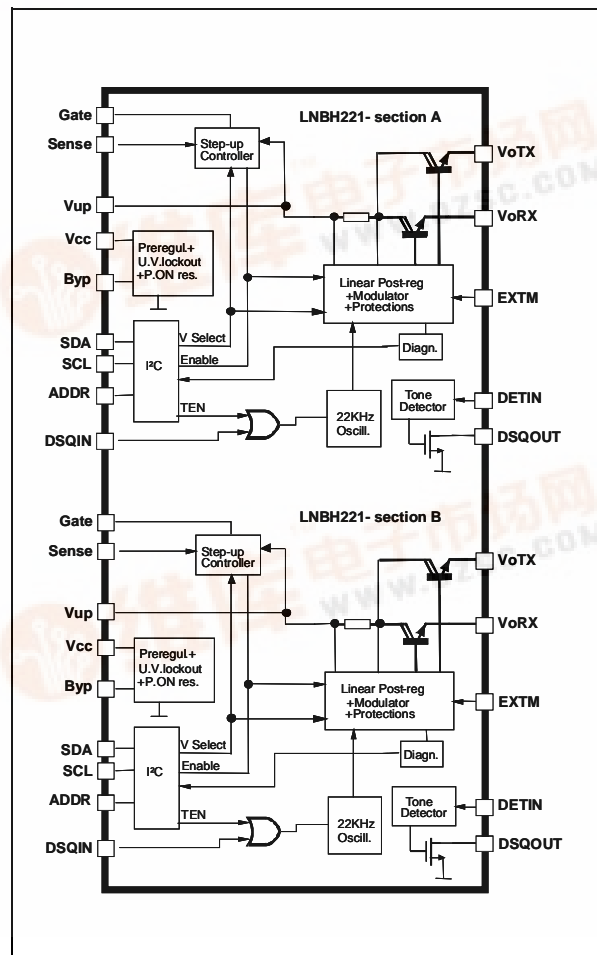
LNBH221- section A

Gate
Sense
Vup
Vcc
Byp
SDA
SCL
ADDR
DSQIN

Step-up Controller

Preregul.+ U.V.lockout +P.ON res.

I²C

V Select
Enable
TEN

Linear Post-reg +Modulator +Protections

Diagn.

22KHz Oscill.

Tone Detector

VoTX
VoRX
EXTM
DETIN
DSQOUT

LNBH221- section B

Gate
Sense
Vup
Vcc
Byp
SDA
SCL
ADDR
DSQIN

Step-up Controller

Preregul.+ U.V.lockout +P.ON res.

I²C

V Select
Enable
TEN

Linear Post-reg +Modulator +Protections

Diagn.

22KHz Oscill.

Tone Detector

VoTX
VoRX
EXTM
DETIN
DSQOUT